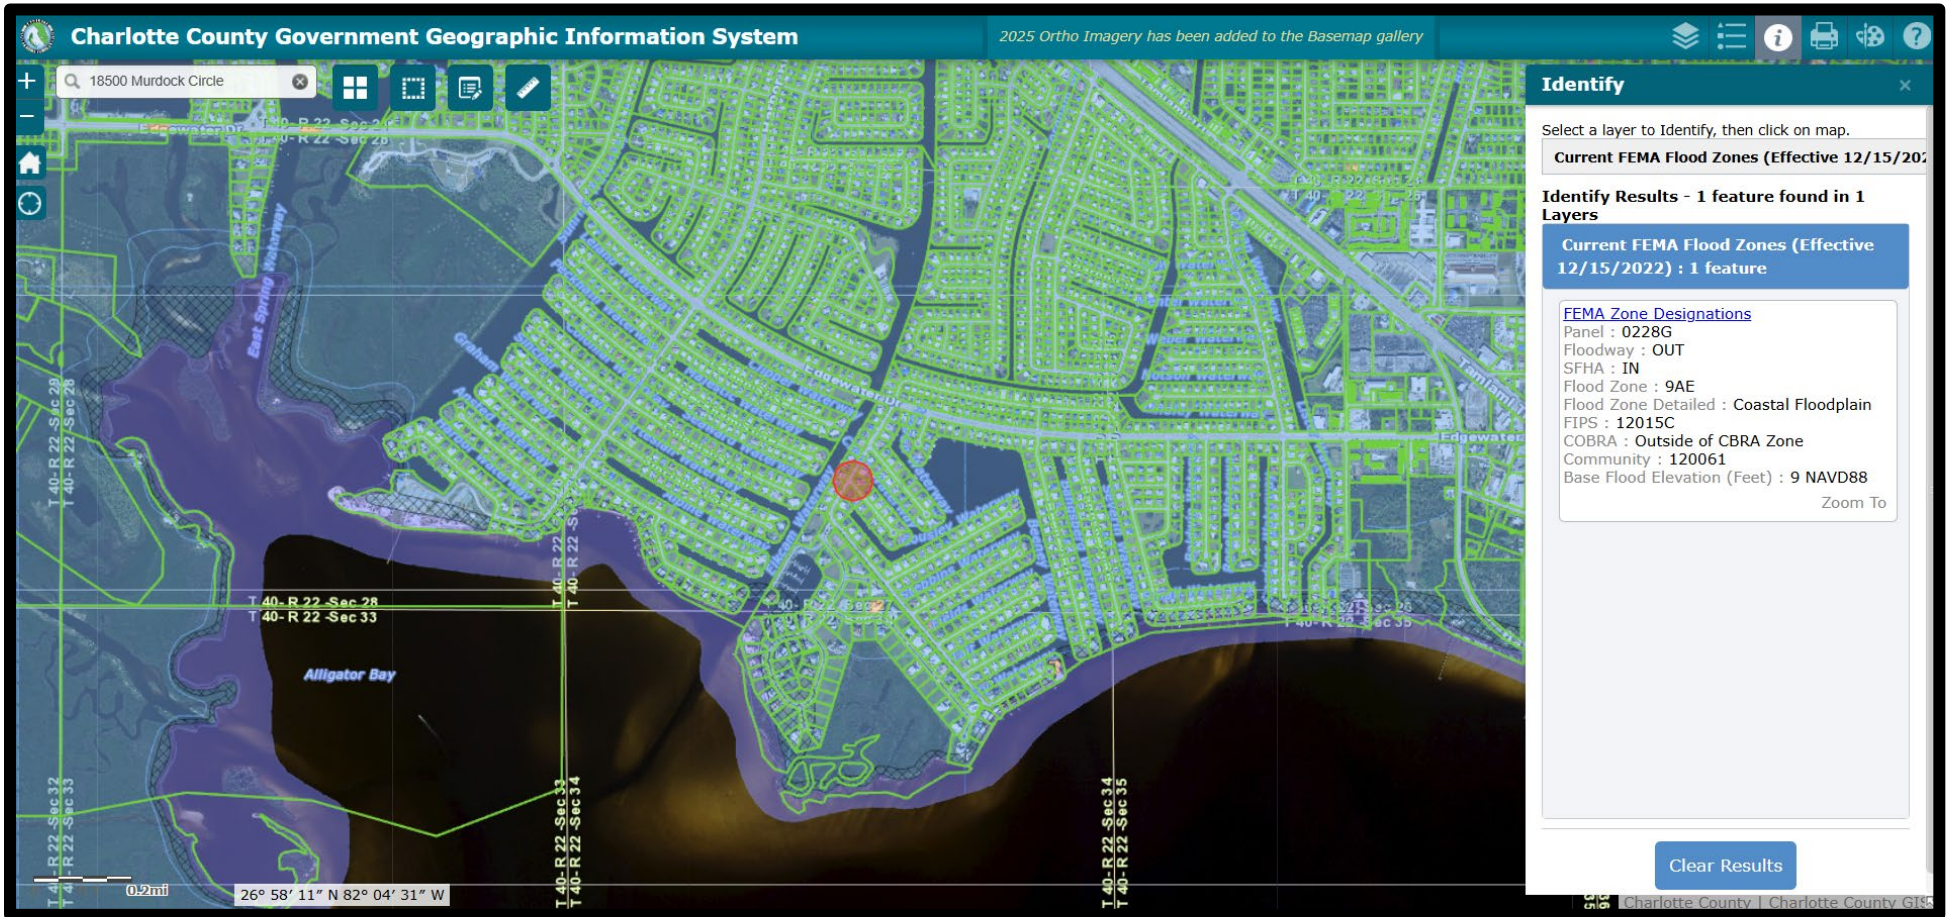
Charlotte County Government Geographic Information System

2025 Ortho Imagery has been added to the Basemap gallery

18500 Murdock Circle

Identify

Select a layer to Identify, then click on map.

Current FEMA Flood Zones (Effective 12/15/202

Identify Results - 1 feature found in 1 Layers

Current FEMA Flood Zones (Effective 12/15/2022) : 1 feature

FEMA Zone Designations
Panel : 0228G
Floodway : OUT
SFHA : IN
Flood Zone : 9AE
Flood Zone Detailed : Coastal Floodplain
FIPS : 12015C
COBRA : Outside of CBRA Zone
Community : 120061
Base Flood Elevation (Feet) : 9 NAVD88
Zoom To

Clear Results

Charlotte County | Charlotte County GIS

Edgewater Dr
T 40- R 22 Sec 21
T 40- R 22 Sec 28
East Spring
Graham
Edgewater Dr
Edgewater
Alligator Bay
T 40- R 22 Sec 28
T 40- R 22 Sec 33
T 40- R 22 Sec 29
T 40- R 22 Sec 28
T 40- R 22 Sec 32
T 40- R 22 Sec 33
T 40- R 22 Sec 33
T 40- R 22 Sec 34
T 40- R 22 Sec 34
T 40- R 22 Sec 35
T 40- R 22 Sec 35

0.2mi
26° 58′ 11″ N 82° 04′ 31″ W